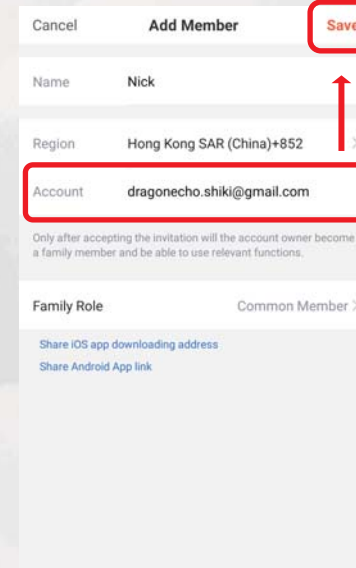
Cancel Add Member Save

Name Nick

Region Hong Kong SAR (China)+852 >

Account dragonecho.shiki@gmail.com

Only after accepting the invitation will the account owner become a family member and be able to use relevant functions.

Family Role Common Member >

Share iOS app downloading address

Share Android App link